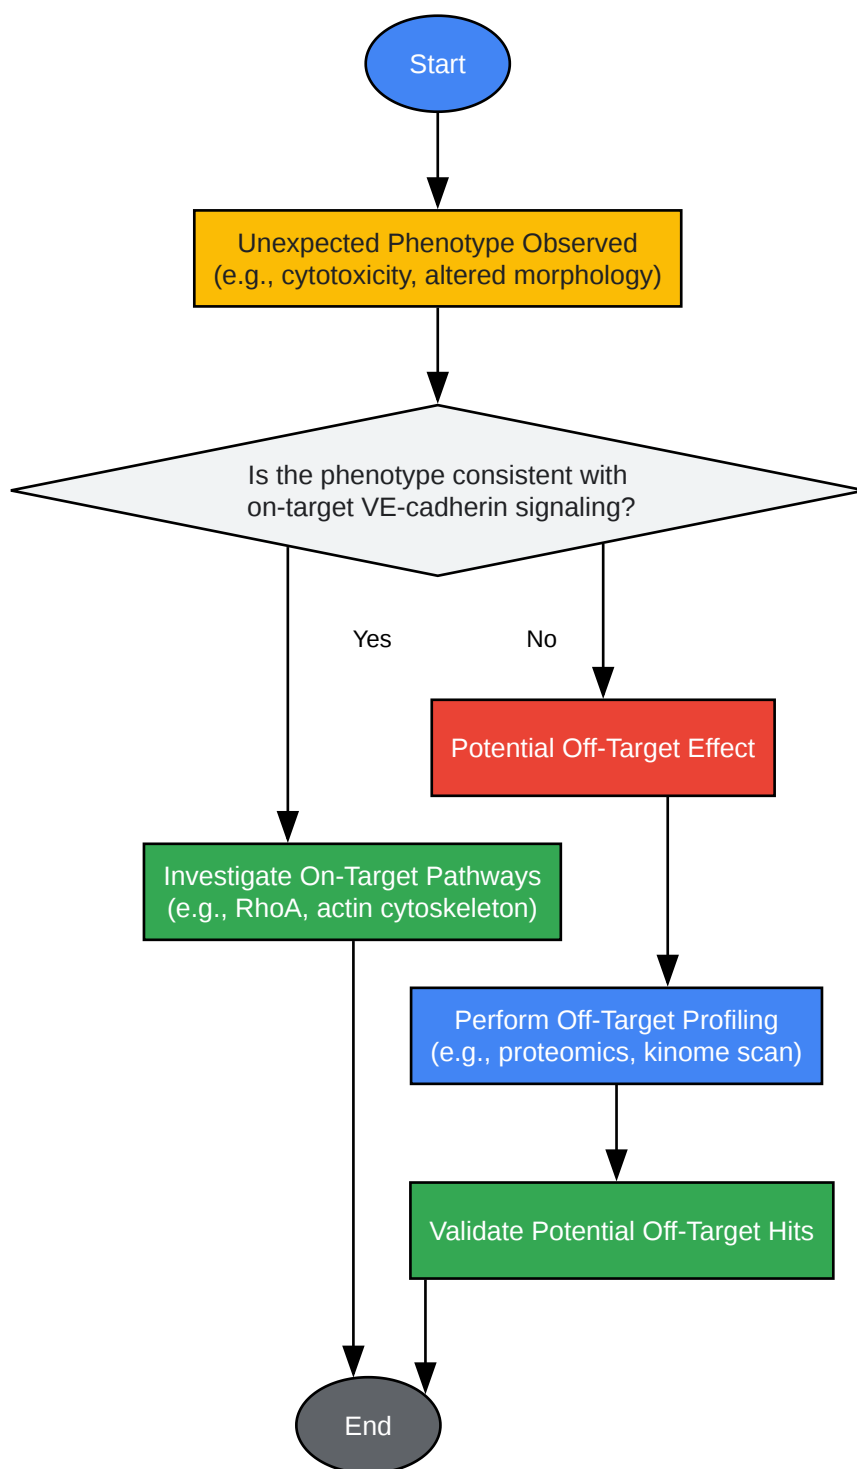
Start

Unexpected Phenotype Observed
(e.g., cytotoxicity, altered morphology)

Is the phenotype consistent with
on-target VE-cadherin signaling?

Yes

No

Potential Off-Target Effect

Investigate On-Target Pathways
(e.g., RhoA, actin cytoskeleton)

Perform Off-Target Profiling
(e.g., proteomics, kinome scan)

Validate Potential Off-Target Hits

End